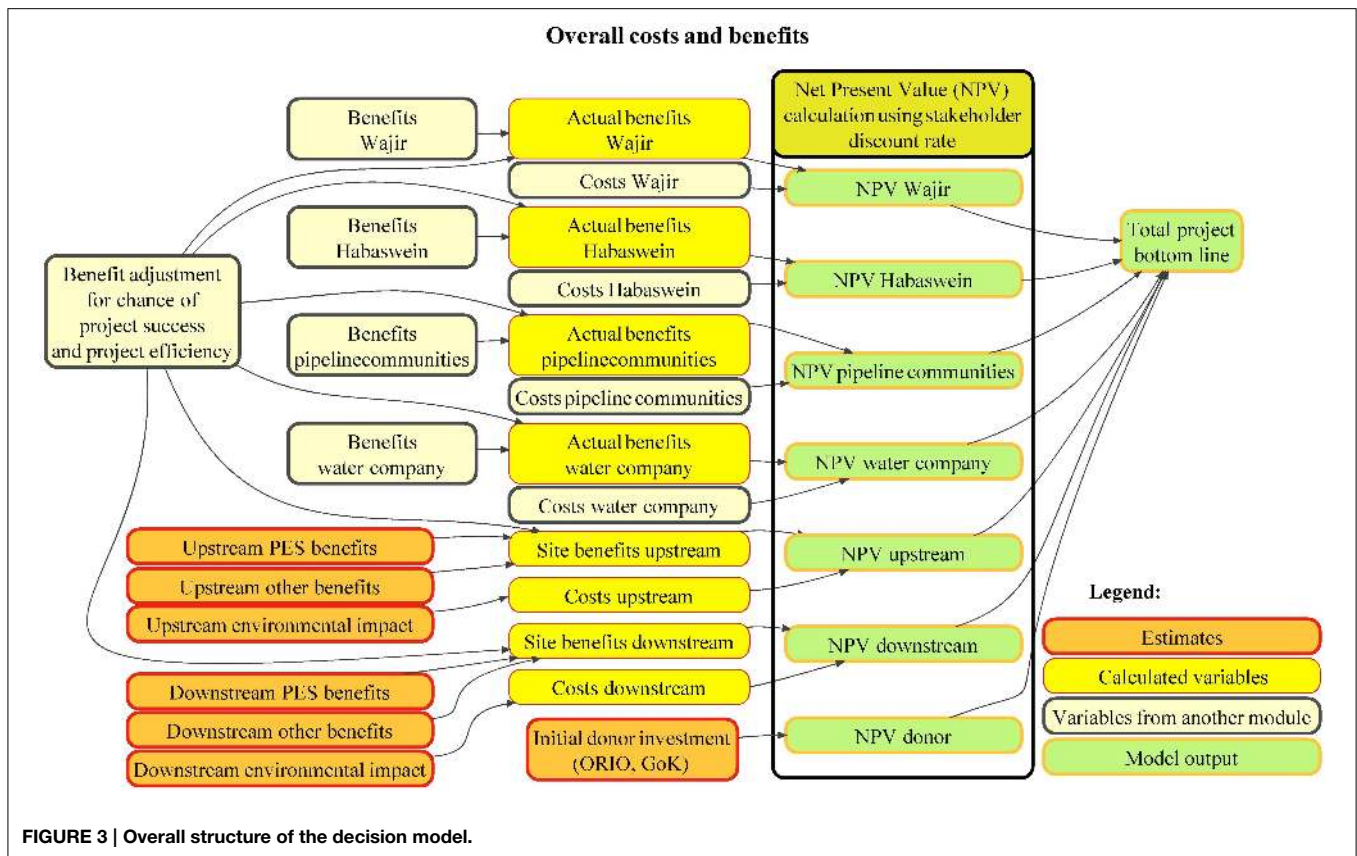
Overall costs and benefits

Benefits Wajir

Actual benefits Wajir

Net Present Value (NPV) calculation using stakeholder discount rate

Costs Wajir

NPV Wajir

Benefits Habaswein

Actual benefits Habaswein

Total project bottom line

Benefit adjustment for chance of project success and project efficiency

Costs Habaswein

NPV Habaswein

Benefits pipelinecommunities

Actual benefits pipelinecommunities

NPV pipeline communities

Costs pipeline communities

Benefits water company

Actual benefits water company

NPV water company

Costs water company

Upstream PES benefits

Site benefits upstream

NPV upstream

Upstream other benefits

Costs upstream

Legend:

Upstream environmental impact

Site benefits downstream

NPV downstream

Estimates

Downstream PES benefits

Costs downstream

Calculated variables

Downstream other benefits

Variables from another module

Initial donor investment (ORIO, GoK)

NPV donor

Downstream environmental impact

Model output

FIGURE 3 | Overall structure of the decision model.